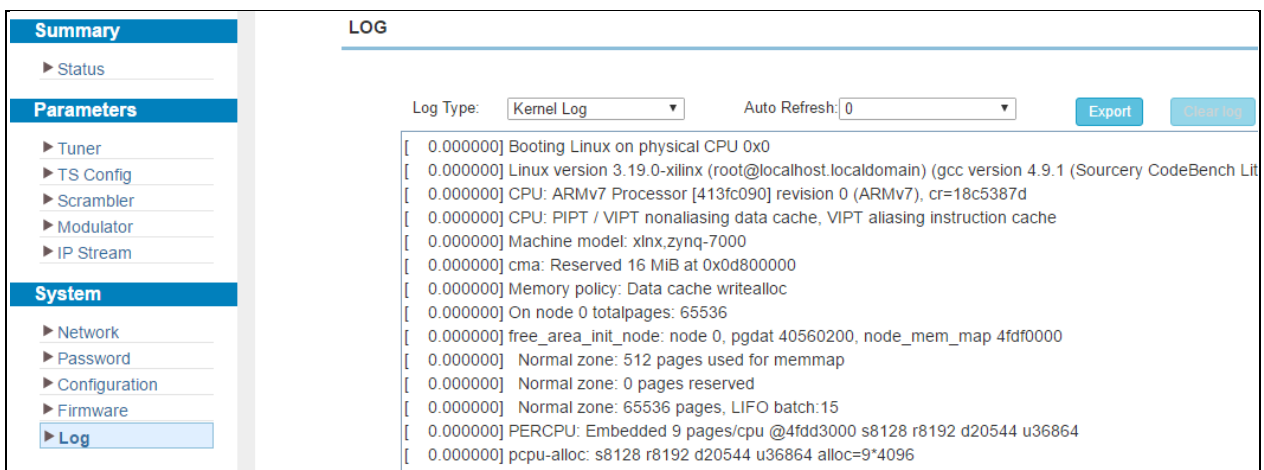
Summary
▶ Status
Parameters
▶ Tuner
▶ TS Config
▶ Scrambler
▶ Modulator
▶ IP Stream
System
▶ Network
▶ Password
▶ Configuration
▶ Firmware
▶ Log

LOG

Log Type: Kernel Log ▾ Auto Refresh: 0 ▾ Export Clear log

[ 0.000000] Booting Linux on physical CPU 0x0
[ 0.000000] Linux version 3.19.0-xilinx (root@localhost.localdomain) (gcc version 4.9.1 (Sourcery CodeBench Lit
[ 0.000000] CPU: ARMv7 Processor [413fc090] revision 0 (ARMv7), cr=18c5387d
[ 0.000000] CPU: PIPT / VIPT nonaliasing data cache, VIPT aliasing instruction cache
[ 0.000000] Machine model: xlnx,zynq-7000
[ 0.000000] cma: Reserved 16 MiB at 0x0d800000
[ 0.000000] Memory policy: Data cache writealloc
[ 0.000000] On node 0 totalpages: 65536
[ 0.000000] free_area_init_node: node 0, pgdat 40560200, node_mem_map 4fdf0000
[ 0.000000] Normal zone: 512 pages used for memmap
[ 0.000000] Normal zone: 0 pages reserved
[ 0.000000] Normal zone: 65536 pages, LIFO batch:15
[ 0.000000] PERCPU: Embedded 9 pages/cpu @4fdd3000 s8128 r8192 d20544 u36864
[ 0.000000] pcpu-alloc: s8128 r8192 d20544 u36864 alloc=9*4096